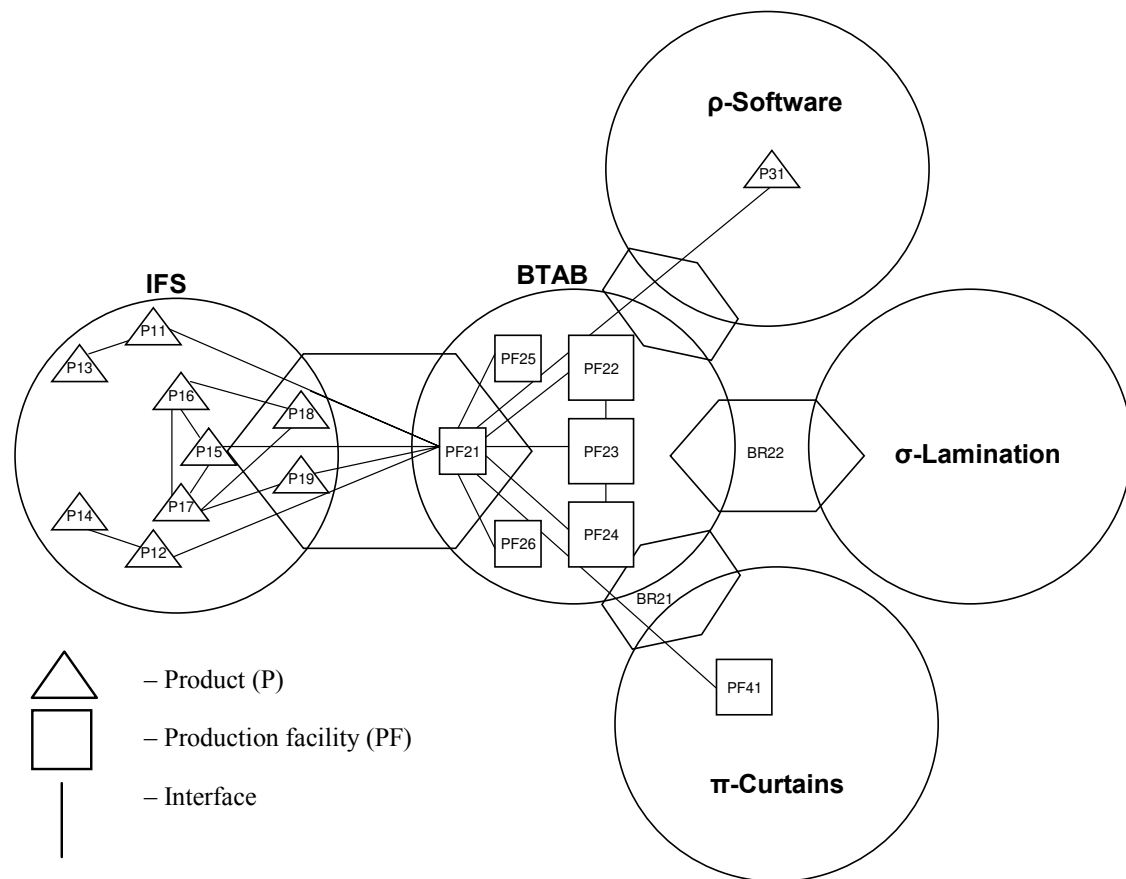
ρ-Software

P31

IFS

BTAB

P11

P13

P16

P18

P15

P17

P19

P14

P12

PF25

PF22

PF21

PF23

PF26

PF24

BR22

σ-Lamination

BR21

PF41

π-Curtains

– Product (P)

– Production facility (PF)

– Interface